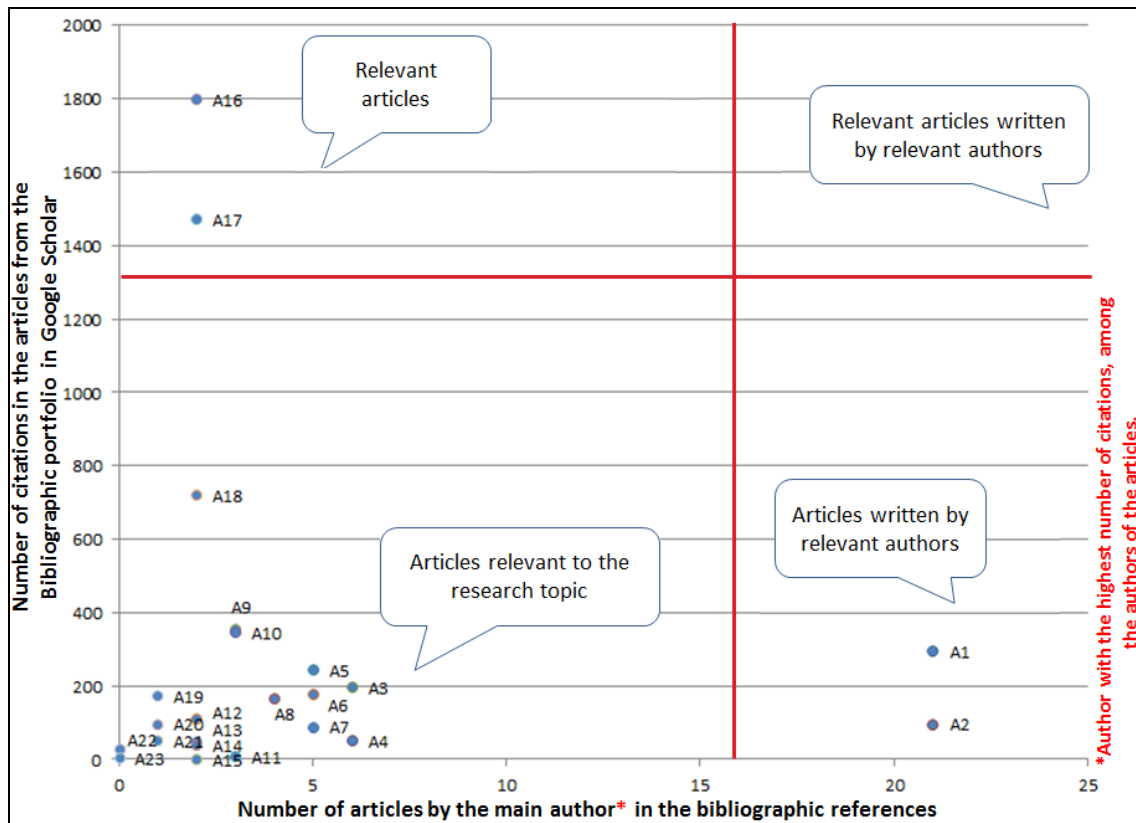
Number of citations in the articles from the Bibliographic portfolio in Google Scholar

2000
1800
1600
1400
1200
1000
800
600
400
200
0

Relevant articles

Relevant articles written by relevant authors

Articles written by relevant authors

Articles relevant to the research topic

A16
A17
A18
A9
A10
A5
A3
A6
A8
A7
A4
A19
A20
A12
A13
A14
A21
A22
A23
A15
A11
A1
A2

0
5
10
15
20
25

Number of articles by the main author* in the bibliographic references

*Author with the highest number of citations, among the authors of the articles.